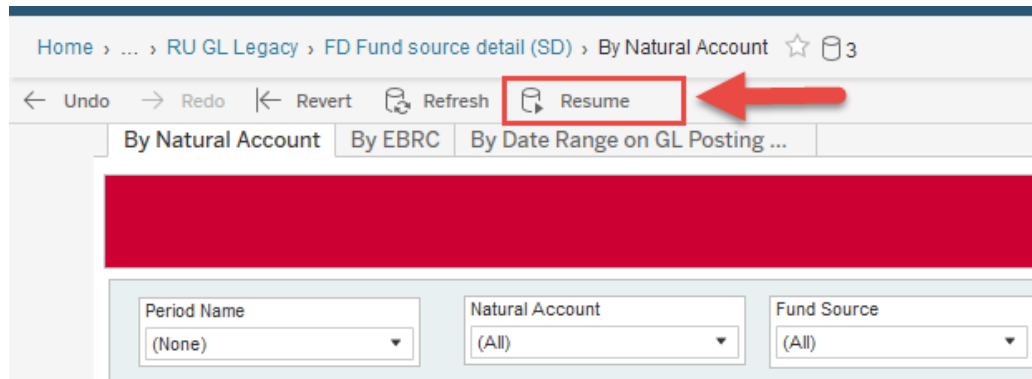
Home › ... › RU GL Legacy › FD Fund source detail (SD) › By Natural Account ☆ 3

← Undo → Redo |← Revert Refresh Resume

By Natural Account | By EBRC | By Date Range on GL Posting ...

Period Name
(None)

Natural Account
(All)

Fund Source
(All)